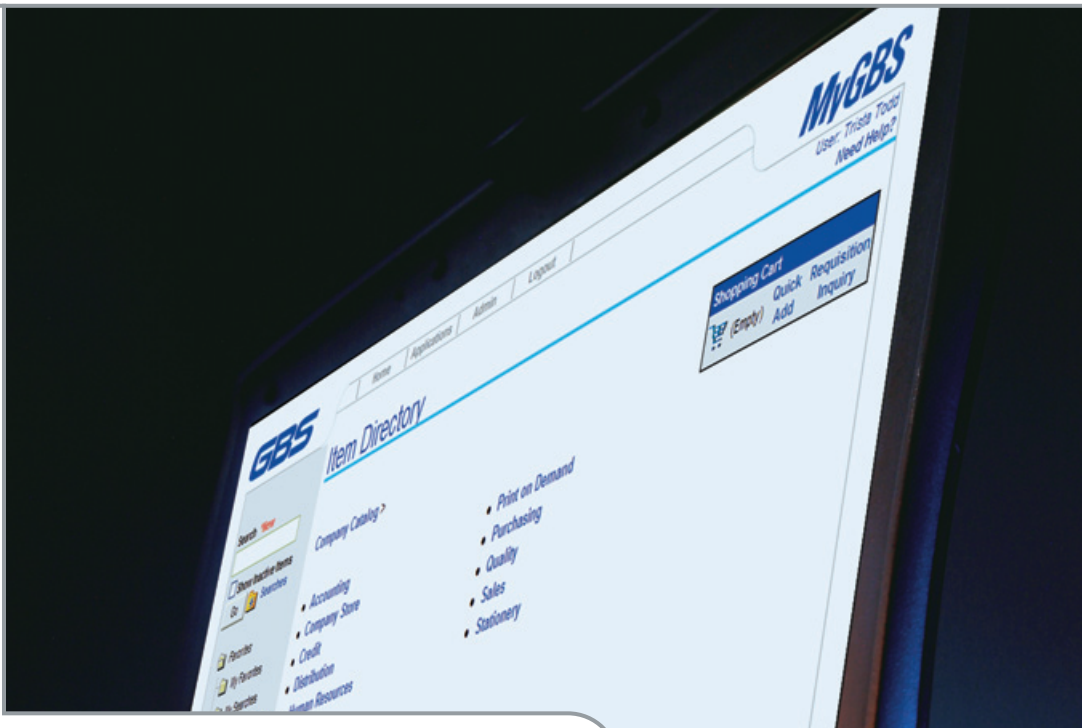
MyGBS
User: Trista Todd
Need Help?

Home
Applications
Admin
Logout

Shopping Cart
(Empty)
Quick Add
Requisition Inquiry

GBS

Item Directory

Search *New
Show Inactive Items
Go
Searches

Favorites
My Favorites
My Searches

Company Catalog >

• Accounting
• Company Store
• Credit
• Distribution
• Human Resources

• Print on Demand
• Purchasing
• Quality
• Sales
• Stationery